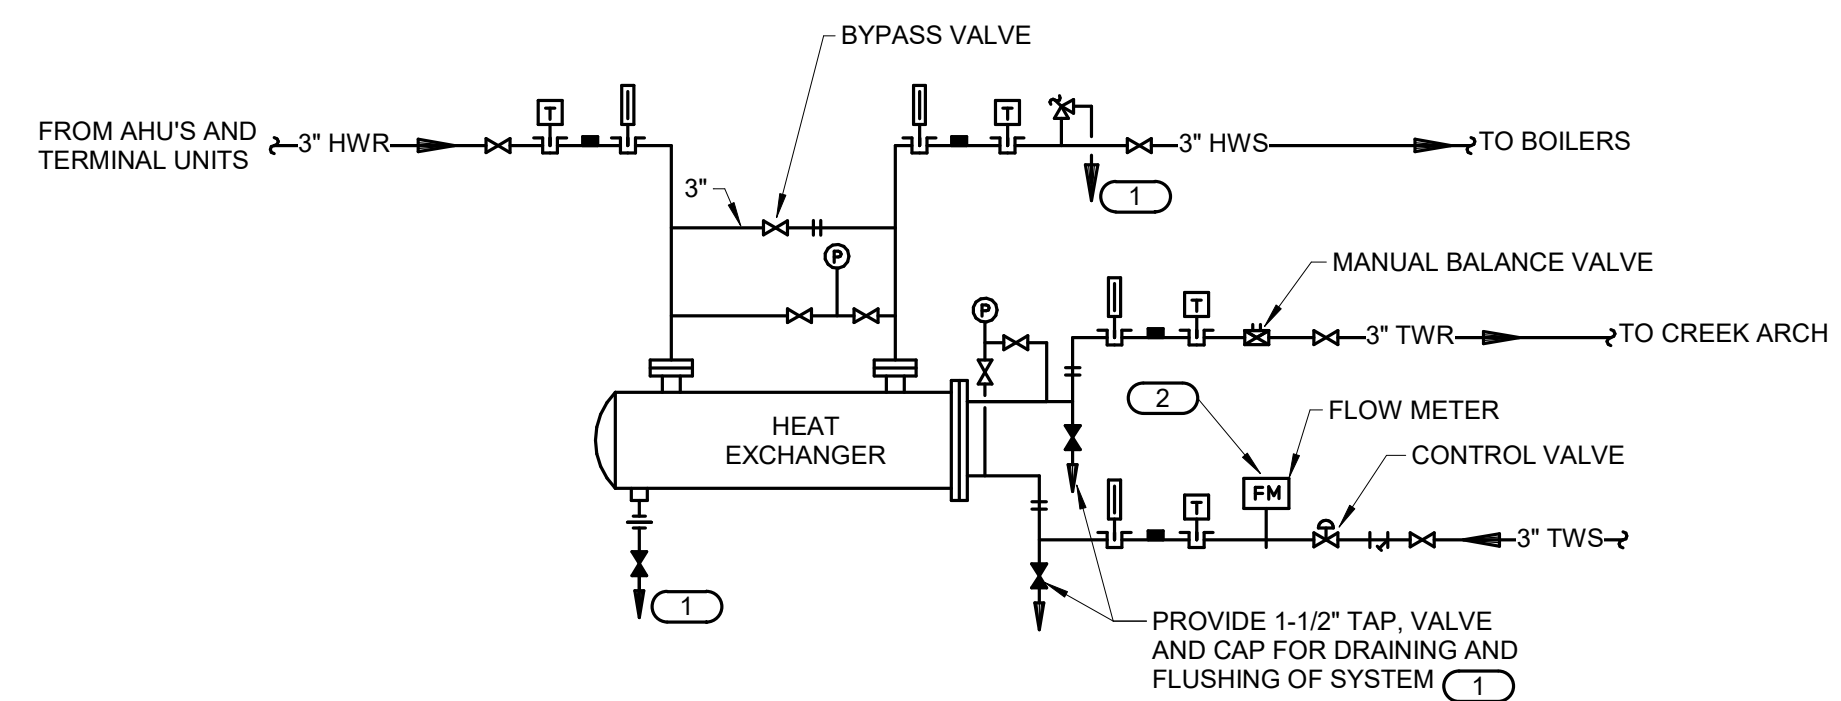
BYPASS VALVE

FROM AHU'S AND TERMINAL UNITS

3" HWR

T

T

3" HWS

TO BOILERS

3"

1

P

MANUAL BALANCE VALVE

P

T

3" TWR

TO CREEK ARCH

2

FLOW METER

HEAT EXCHANGER

FM

CONTROL VALVE

T

3" TWS

1

PROVIDE 1-1/2" TAP, VALVE AND CAP FOR DRAINING AND FLUSHING OF SYSTEM

1